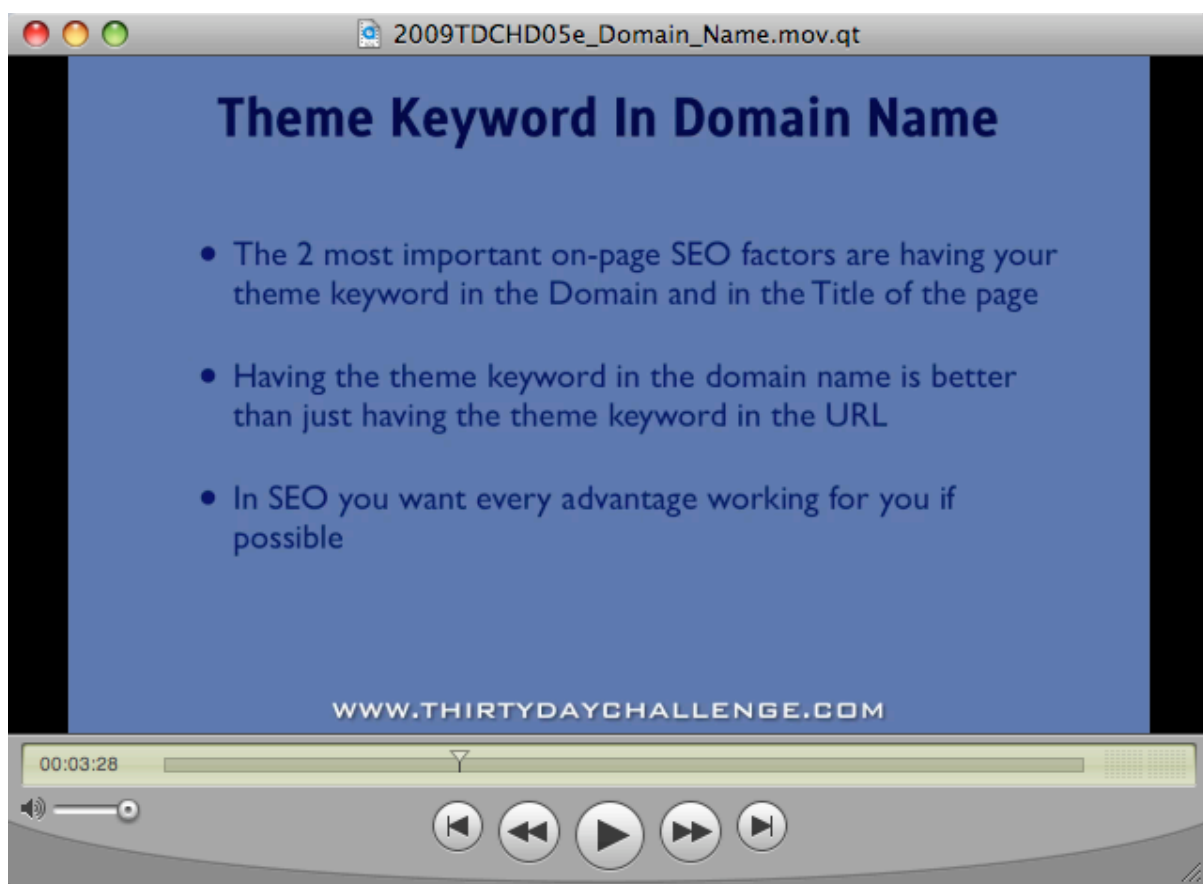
2009TDCHD05e_Domain_Name.mov.qt

Theme Keyword In Domain Name

- The 2 most important on-page SEO factors are having your theme keyword in the Domain and in the Title of the page

- Having the theme keyword in the domain name is better than just having the theme keyword in the URL

- In SEO you want every advantage working for you if possible

WWW.THIRTYDAYCHALLENGE.COM

00:03:28